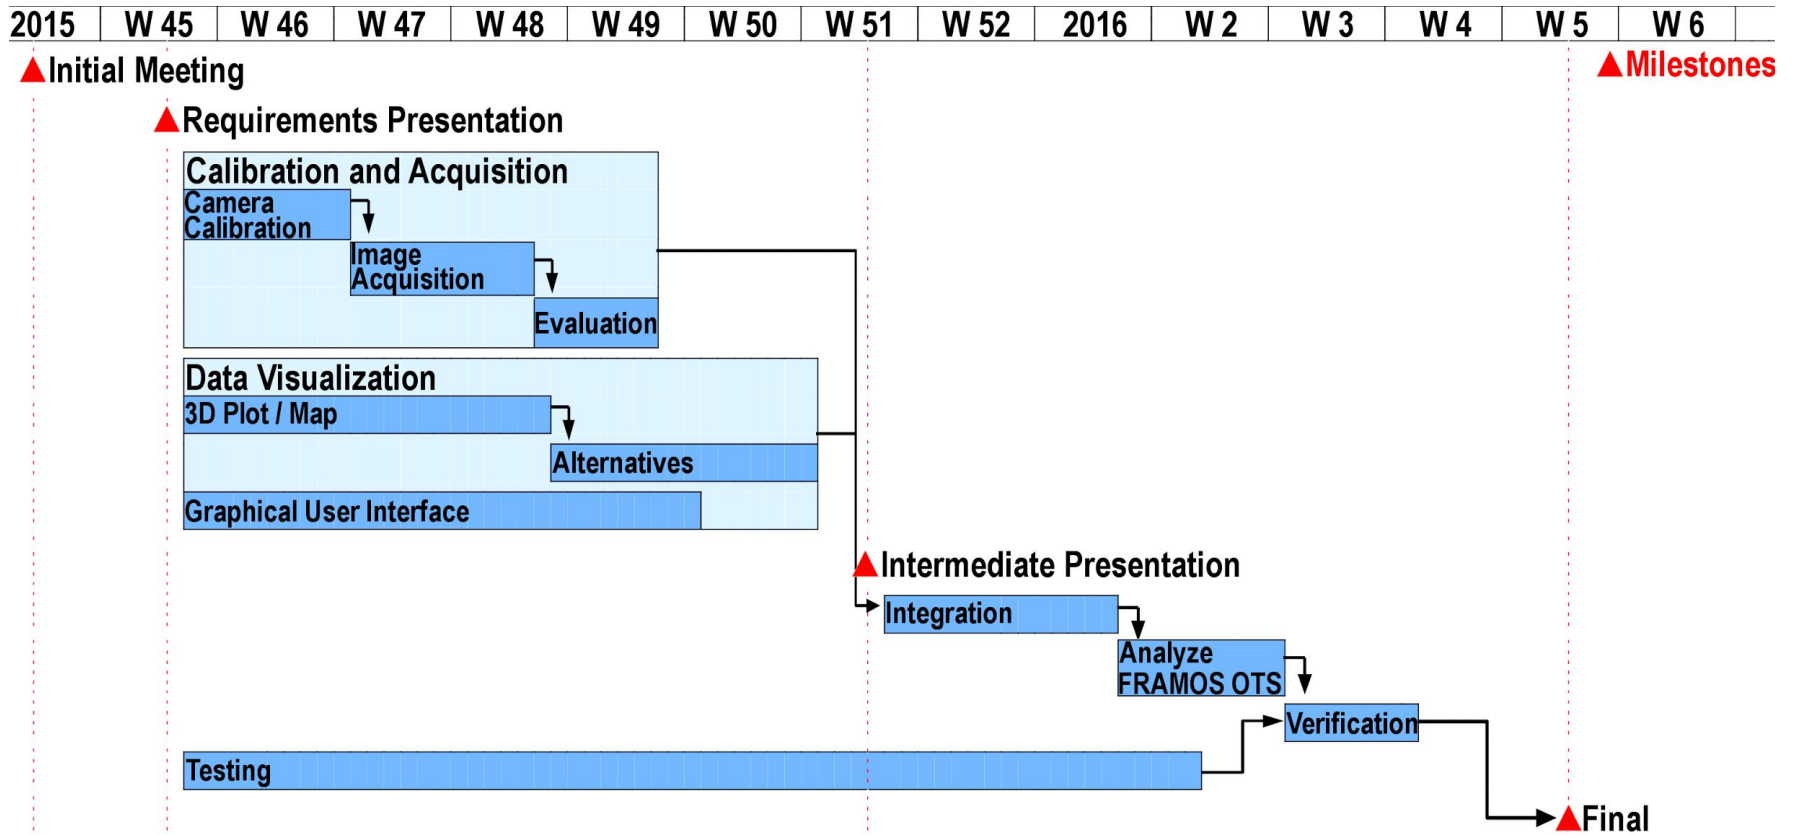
| 2015 | W 45 | W 46 | W 47 | W 48 | W 49 | W 50 | W 51 | W 52 | 2016 | W 2 | W 3 | W 4 | W 5 | W 6 |
|---|---|---|---|---|---|---|---|---|---|---|---|---|---|---|

▲Initial Meeting

▲Milestones

▲Requirements Presentation

Calibration and Acquisition

Camera Calibration

Image Acquisition

Evaluation

Data Visualization

3D Plot / Map

Alternatives

Graphical User Interface

▲Intermediate Presentation

Integration

Analyze FRAMOS OTS

Verification

Testing

▲Final